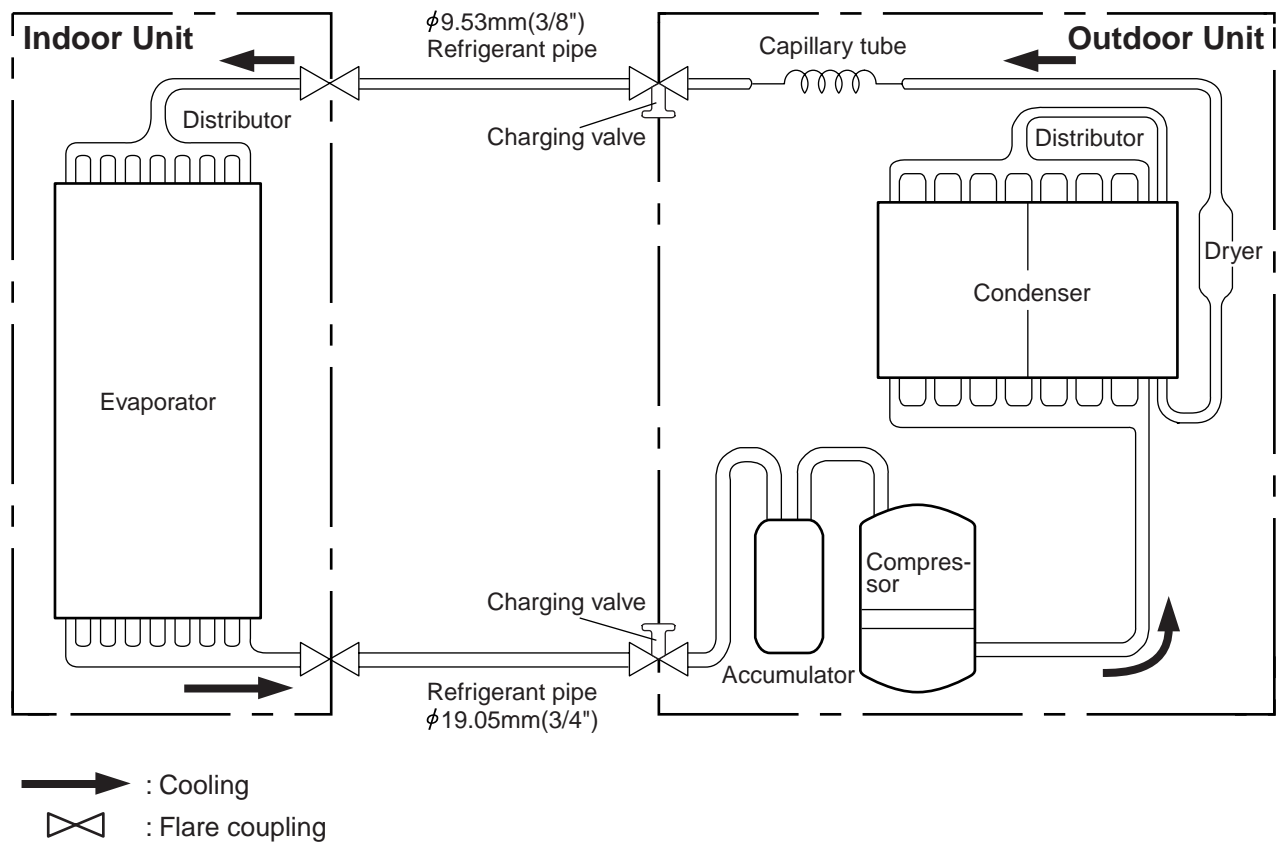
Indoor Unit

$\phi$9.53mm(3/8")
Refrigerant pipe

Capillary tube

Outdoor Unit

Distributor

Charging valve

Distributor

Dryer

Condenser

Evaporator

Compressor

Charging valve

Accumulator

Refrigerant pipe
$\phi$19.05mm(3/4")

: Cooling

: Flare coupling